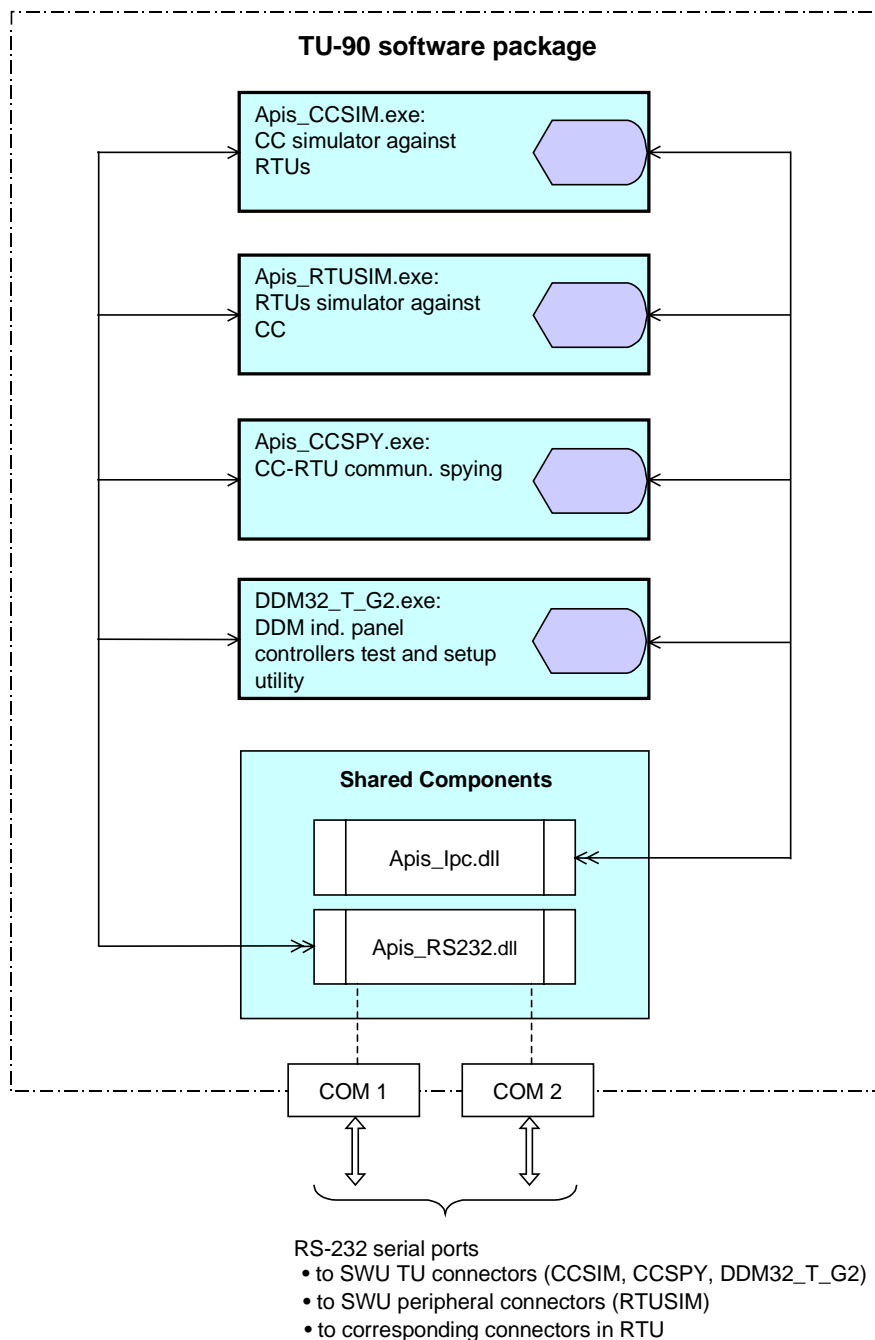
TU-90 software package

Apis_CCSIM.exe:
CC simulator against RTUs

Apis_RTUSIM.exe:
RTUs simulator against CC

Apis_CCSPY.exe:
CC-RTU commun. spying

DDM32_T_G2.exe:
DDM ind. panel controllers test and setup utility

Shared Components

Apis_Ipc.dll

Apis_RS232.dll

COM 1

COM 2

RS-232 serial ports
• to SWU TU connectors (CCSIM, CCSPY, DDM32_T_G2)
• to SWU peripheral connectors (RTUSIM)
• to corresponding connectors in RTU